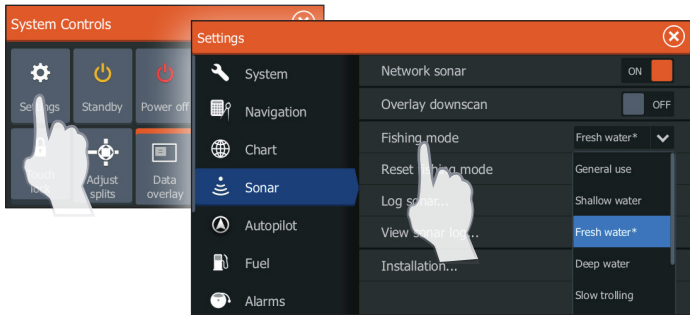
System Controls

Settings
Standby
Power off
Touch lock
Adjust splits
Data overlay

Settings

System
Navigation
Chart
Sonar
Autopilot
Fuel
Alarms

Network sonar ON
Overlay downscan OFF
Fishing mode Fresh water*
Reset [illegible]ing mode
Log sonar...
View sonar log...
Installation...

General use
Shallow water
Fresh water*
Deep water
Slow trolling